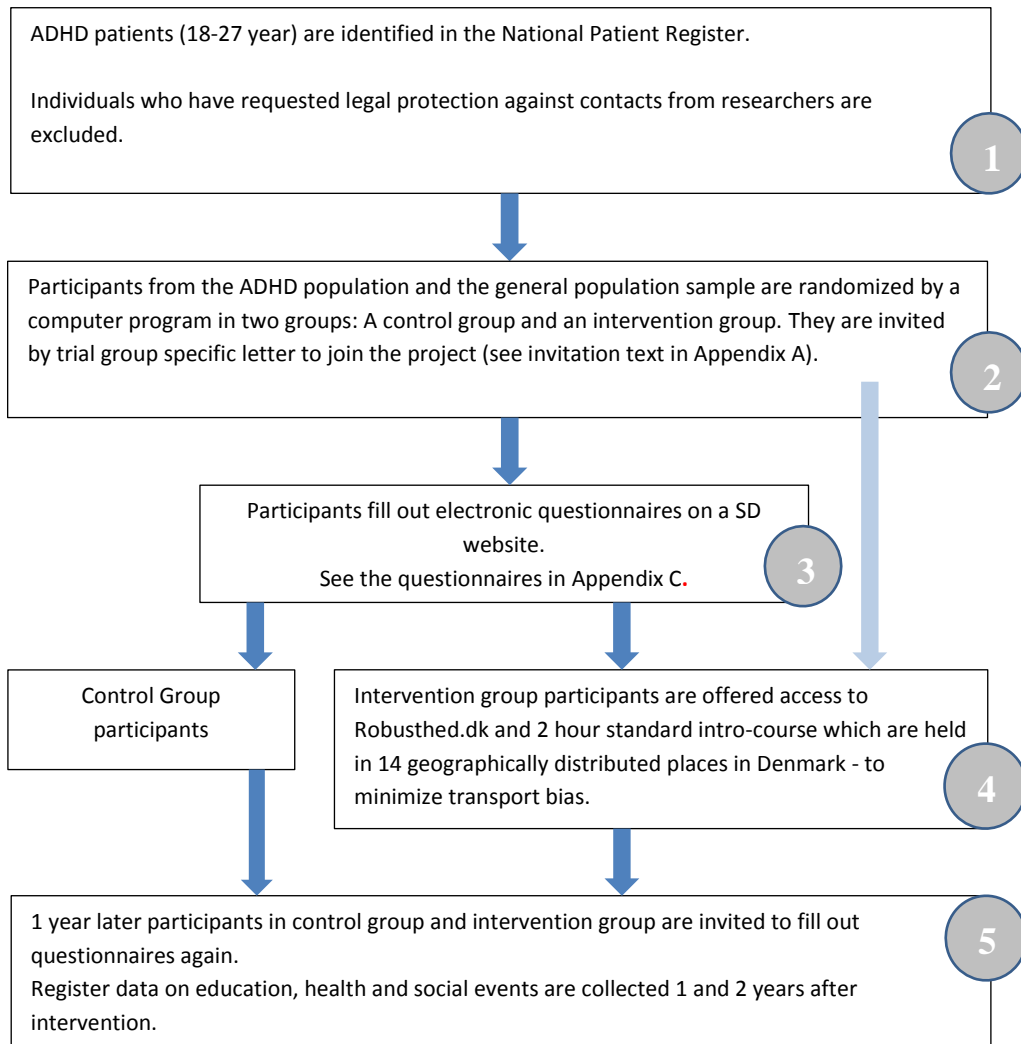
ADHD patients (18-27 year) are identified in the National Patient Register.

Individuals who have requested legal protection against contacts from researchers are excluded.

1

Participants from the ADHD population and the general population sample are randomized by a computer program in two groups: A control group and an intervention group. They are invited by trial group specific letter to join the project (see invitation text in Appendix A).

2

Participants fill out electronic questionnaires on a SD website.
See the questionnaires in Appendix C.

3

Control Group participants

Intervention group participants are offered access to Robusthed.dk and 2 hour standard intro-course which are held in 14 geographically distributed places in Denmark - to minimize transport bias.

4

1 year later participants in control group and intervention group are invited to fill out questionnaires again.
Register data on education, health and social events are collected 1 and 2 years after intervention.

5